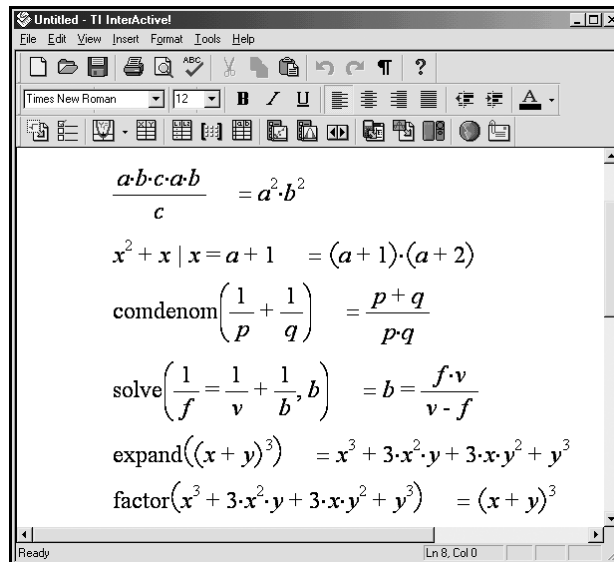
Untitled - TI InterActive!

File Edit View Insert Format Tools Help

Times New Roman 12 B I U A

$\frac{a \cdot b \cdot c \cdot a \cdot b}{c} \quad = a^2 \cdot b^2$

$x^2 + x \mid x = a + 1 \quad = (a+1) \cdot (a+2)$

$\text{comdenom}\left(\frac{1}{p} + \frac{1}{q}\right) \quad = \frac{p+q}{p \cdot q}$

$\text{solve}\left(\frac{1}{f} = \frac{1}{v} + \frac{1}{b}, b\right) \quad = b = \frac{f \cdot v}{v - f}$

$\text{expand}\left((x+y)^3\right) \quad = x^3 + 3 \cdot x^2 \cdot y + 3 \cdot x \cdot y^2 + y^3$

$\text{factor}\left(x^3 + 3 \cdot x^2 \cdot y + 3 \cdot x \cdot y^2 + y^3\right) \quad = (x+y)^3$

Ready

Ln 8, Col 0